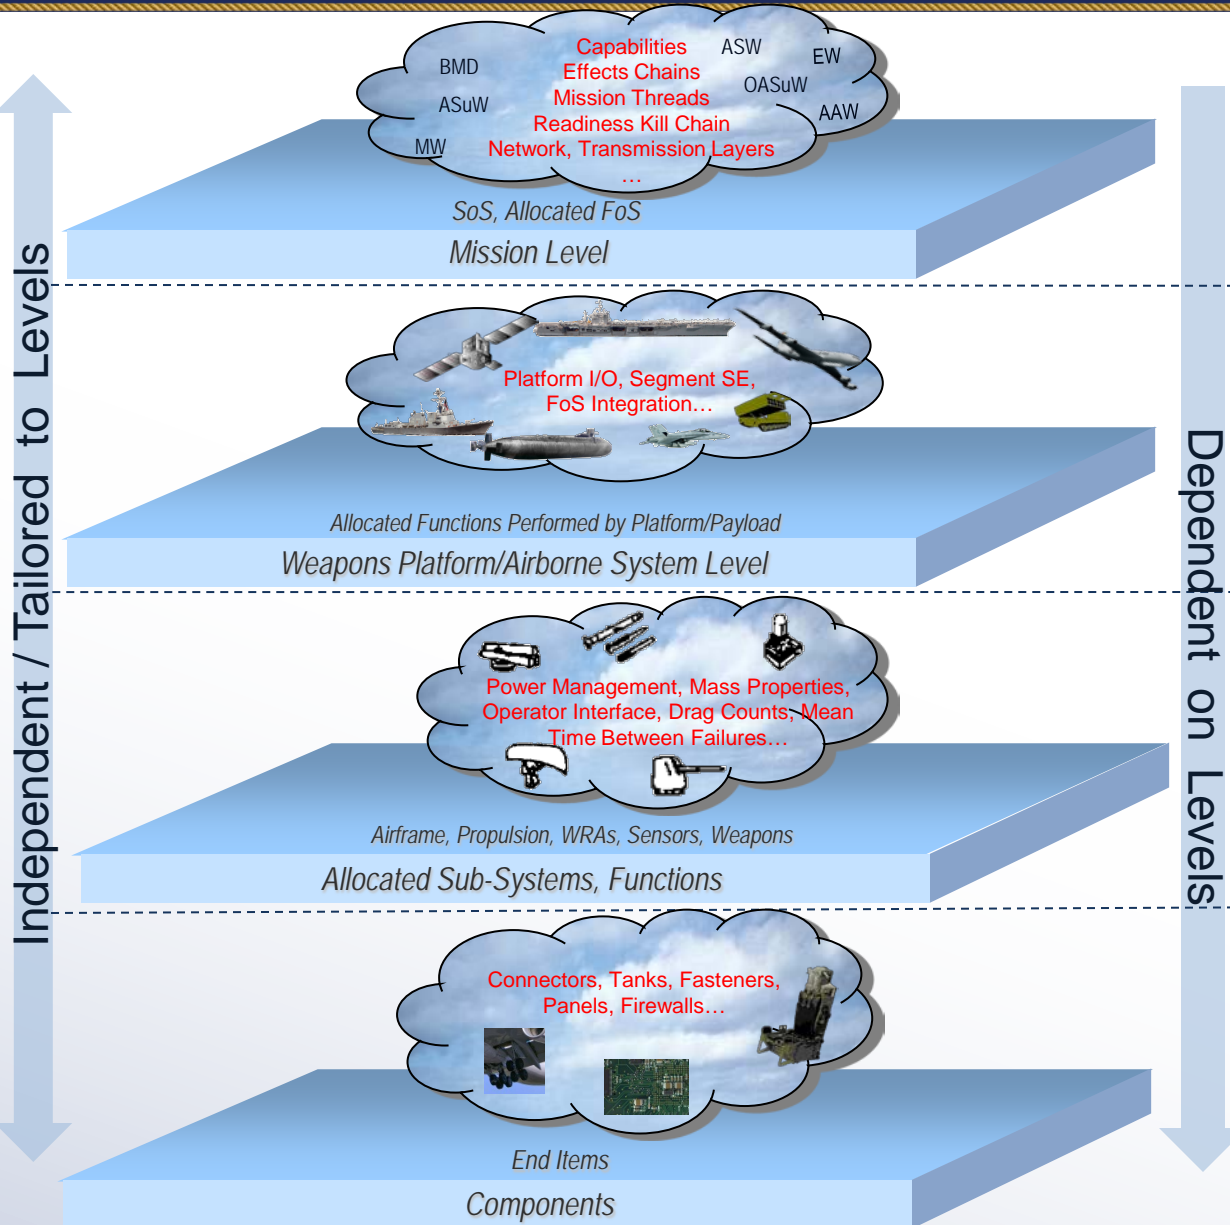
BMD
ASuW
MW
Capabilities
Effects Chains
Mission Threads
Readiness Kill Chain
Network, Transmission Layers
…
ASW
OASuW
EW
AAW

SoS, Allocated FoS
Mission Level

Platform I/O, Segment SE,
FoS Integration…

Allocated Functions Performed by Platform/Payload
Weapons Platform/Airborne System Level

Power Management, Mass Properties, Operator Interface, Drag Counts, Mean Time Between Failures…

Airframe, Propulsion, WRAs, Sensors, Weapons
Allocated Sub-Systems, Functions

Connectors, Tanks, Fasteners, Panels, Firewalls…

End Items
Components

Independent / Tailored to Levels

Dependent on Levels